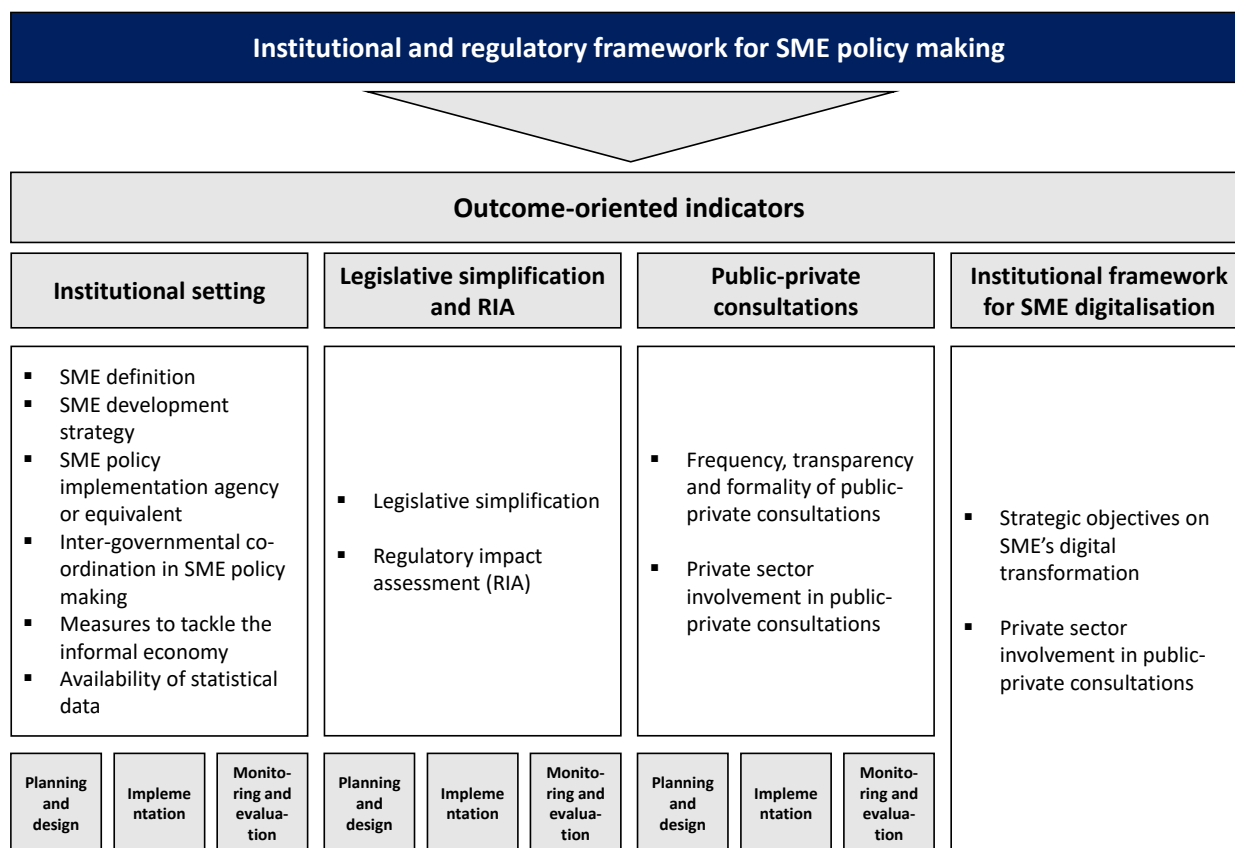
Institutional and regulatory framework for SME policy making

Outcome-oriented indicators

Institutional setting

- SME definition
- SME development strategy
- SME policy implementation agency or equivalent
- Inter-governmental co-ordination in SME policy making
- Measures to tackle the informal economy
- Availability of statistical data

Planning and design | Impleme ntation | Monitoring and evaluation

Legislative simplification and RIA

- Legislative simplification
- Regulatory impact assessment (RIA)

Planning and design | Impleme ntation | Monitoring and evaluation

Public-private consultations

- Frequency, transparency and formality of public-private consultations
- Private sector involvement in public-private consultations

Planning and design | Impleme ntation | Monitoring and evaluation

Institutional framework for SME digitalisation

- Strategic objectives on SME's digital transformation
- Private sector involvement in public-private consultations